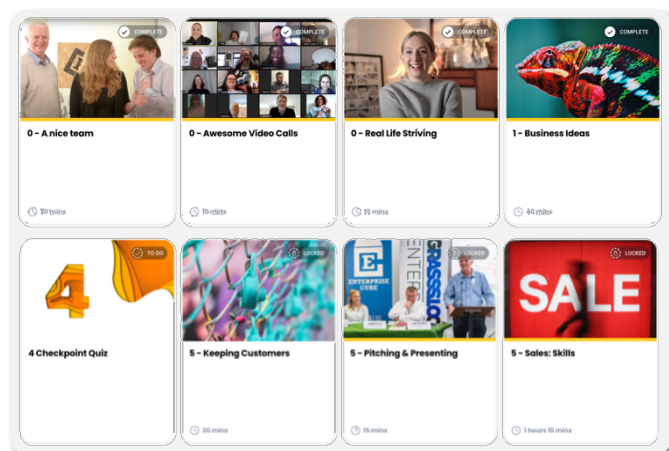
COMPLETE

0 - A nice team

20 mins

COMPLETE

0 - Awesome Video Calls

10 mins

COMPLETE

0 - Real Life Striving

15 mins

COMPLETE

1 - Business Ideas

40 mins

TO DO

4

4 Checkpoint Quiz

LOCKED

5 - Keeping Customers

30 mins

LOCKED

E
ENTERPRISE CUBE
ENTE
GRASSHO

5 - Pitching & Presenting

15 mins

LOCKED

SALE

5 - Sales: Skills

1 hours 10 mins